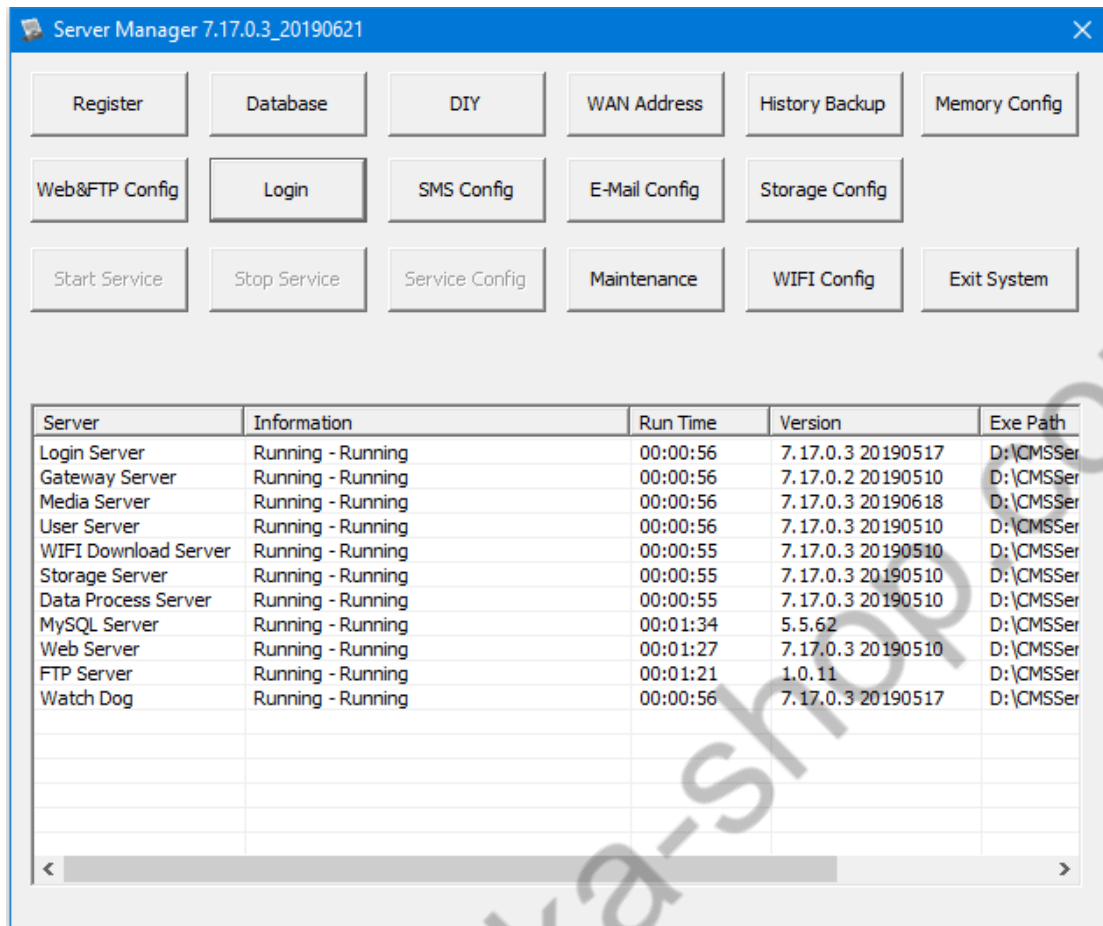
Server Manager 7.17.0.3_20190621

Register
Database
DIY
WAN Address
History Backup
Memory Config
Web&FTP Config
Login
SMS Config
E-Mail Config
Storage Config
Start Service
Stop Service
Service Config
Maintenance
WIFI Config
Exit System

| Server | Information | Run Time | Version | Exe Path |
|---|---|---|---|---|
| Login Server | Running - Running | 00:00:56 | 7.17.0.3 20190517 | D:\CMSSer |
| Gateway Server | Running - Running | 00:00:56 | 7.17.0.2 20190510 | D:\CMSSer |
| Media Server | Running - Running | 00:00:56 | 7.17.0.3 20190618 | D:\CMSSer |
| User Server | Running - Running | 00:00:56 | 7.17.0.3 20190510 | D:\CMSSer |
| WIFI Download Server | Running - Running | 00:00:55 | 7.17.0.3 20190510 | D:\CMSSer |
| Storage Server | Running - Running | 00:00:55 | 7.17.0.3 20190510 | D:\CMSSer |
| Data Process Server | Running - Running | 00:00:55 | 7.17.0.3 20190510 | D:\CMSSer |
| MySQL Server | Running - Running | 00:01:34 | 5.5.62 | D:\CMSSer |
| Web Server | Running - Running | 00:01:27 | 7.17.0.3 20190510 | D:\CMSSer |
| FTP Server | Running - Running | 00:01:21 | 1.0.11 | D:\CMSSer |
| Watch Dog | Running - Running | 00:00:56 | 7.17.0.3 20190517 | D:\CMSSer |

ka-shop